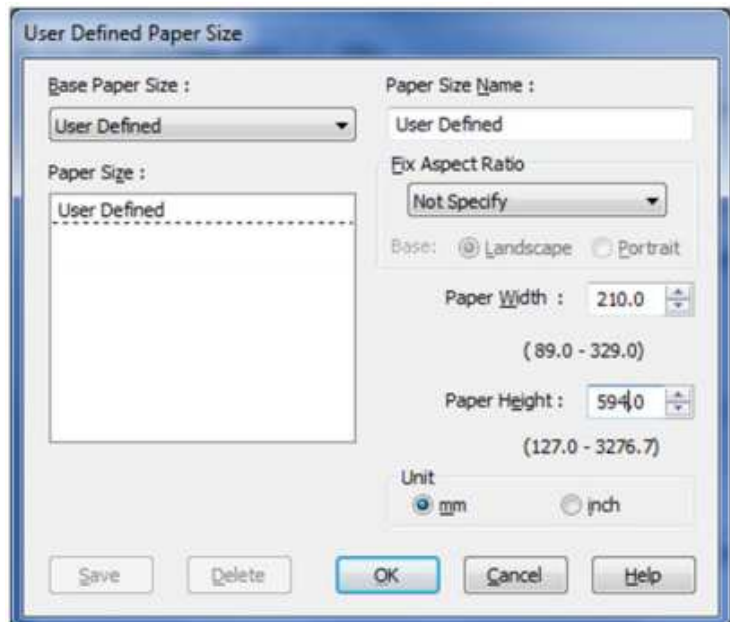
User Defined Paper Size

Base Paper Size :

User Defined

Paper Size :

User Defined

Paper Size Name :

User Defined

Fix Aspect Ratio

Not Specify

Base: Landscape Portrait

Paper Width : 210.0

( 89.0 - 329.0)

Paper Height : 594.0

(127.0 - 3276.7)

Unit

mm inch

Save Delete OK Cancel Help